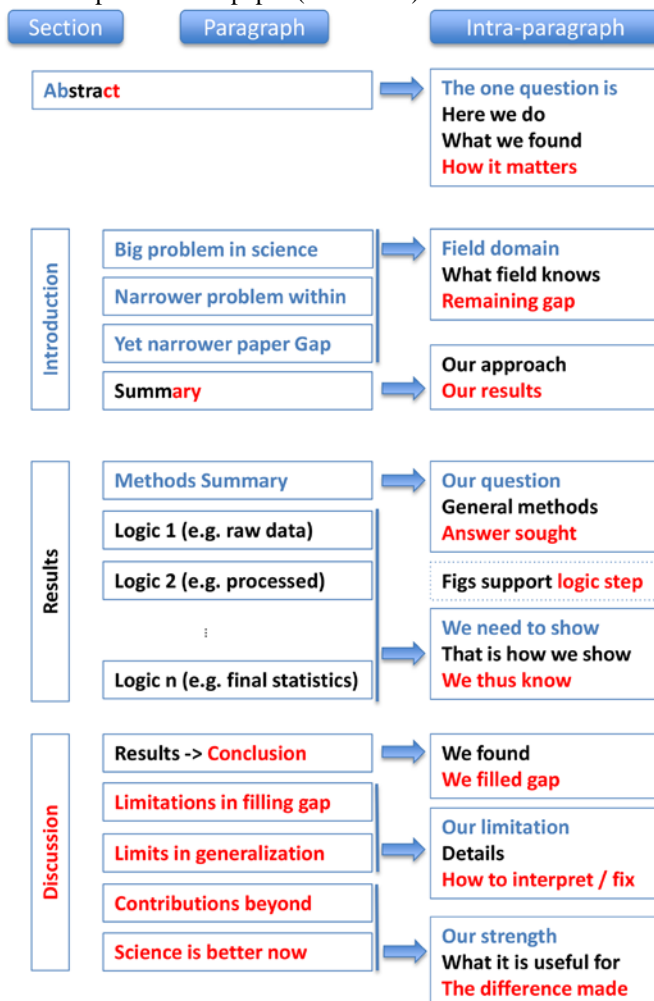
Section

Paragraph

Intra-paragraph

Abstract

The one question is
Here we do
What we found
How it matters

Introduction

Big problem in science

Narrower problem within

Yet narrower paper Gap

Summary

Field domain
What field knows
Remaining gap

Our approach
Our results

Results

Methods Summary

Logic 1 (e.g. raw data)

Logic 2 (e.g. processed)

⋮

Logic n (e.g. final statistics)

Our question
General methods
Answer sought

Figs support logic step

We need to show
That is how we show
We thus know

Discussion

Results -> Conclusion

Limitations in filling gap

Limits in generalization

Contributions beyond

Science is better now

We found
We filled gap

Our limitation
Details
How to interpret / fix

Our strength
What it is useful for
The difference made